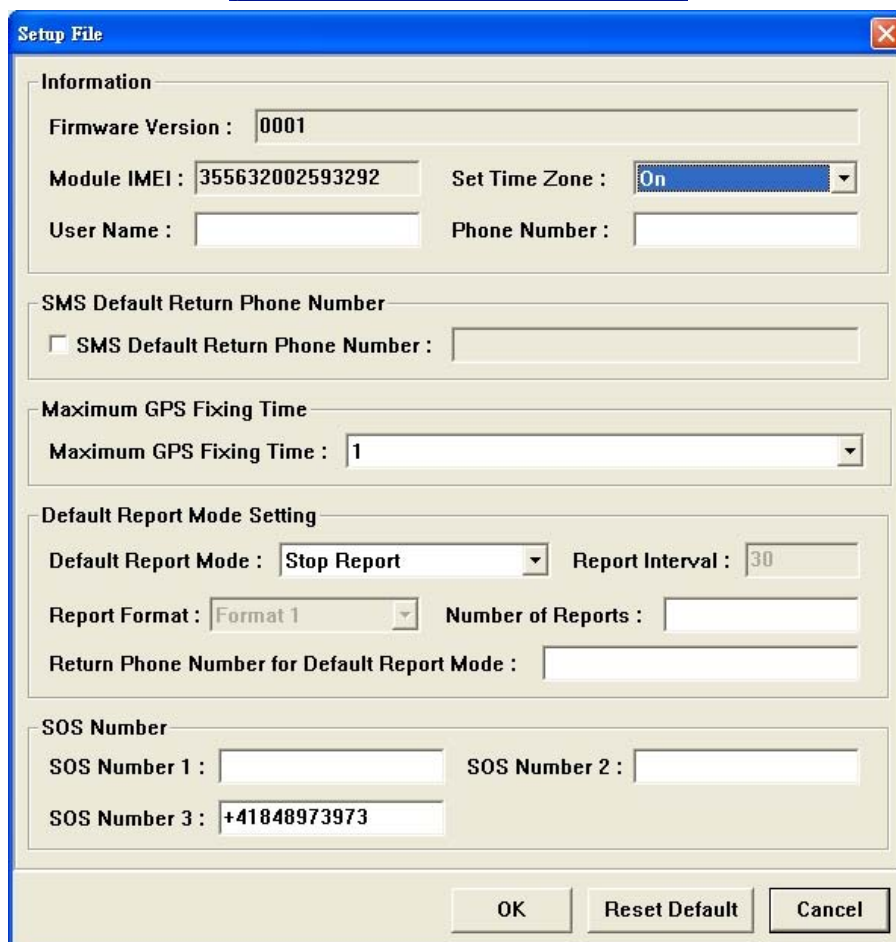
Setup File

Information

Firmware Version : 0001

Module IMEI : 355632002593292

Set Time Zone : On

User Name :

Phone Number :

SMS Default Return Phone Number

SMS Default Return Phone Number :

Maximum GPS Fixing Time

Maximum GPS Fixing Time : 1

Default Report Mode Setting

Default Report Mode : Stop Report

Report Interval : 30

Report Format : Format 1

Number of Reports :

Return Phone Number for Default Report Mode :

SOS Number

SOS Number 1 :

SOS Number 2 :

SOS Number 3 : +41848973973

OK

Reset Default

Cancel